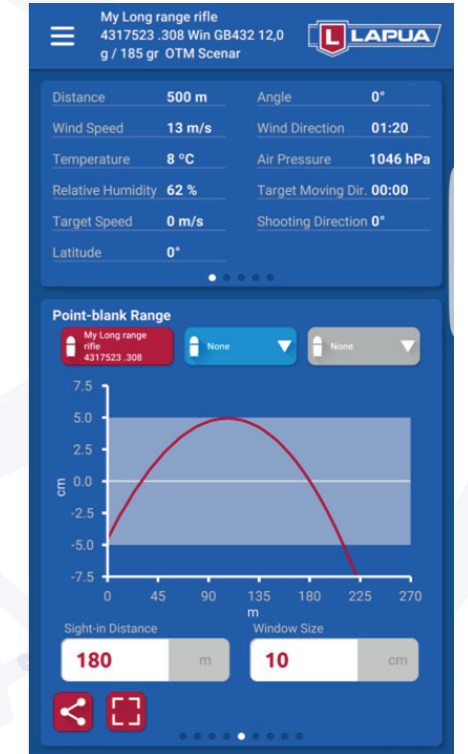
My Long range rifle
4317523 .308 Win GB432 12,0 g / 185 gr OTM Scenar

L LAPUA

| | | | |
|---|---|---|---|
| Distance | 500 m | Angle | 0° |
| Wind Speed | 13 m/s | Wind Direction | 01:20 |
| Temperature | 8 °C | Air Pressure | 1046 hPa |
| Relative Humidity | 62 % | Target Moving Dir. | 00:00 |
| Target Speed | 0 m/s | Shooting Direction | 0° |
| Latitude | 0° | | |

Point-blank Range

My Long range rifle 4317523 .308

None

None

7.5
5.0
2.5
0.0
-2.5
-5.0
-7.5
cm

0 45 90 135 180 225 270
m

Sight-in Distance
180 m

Window Size
10 cm